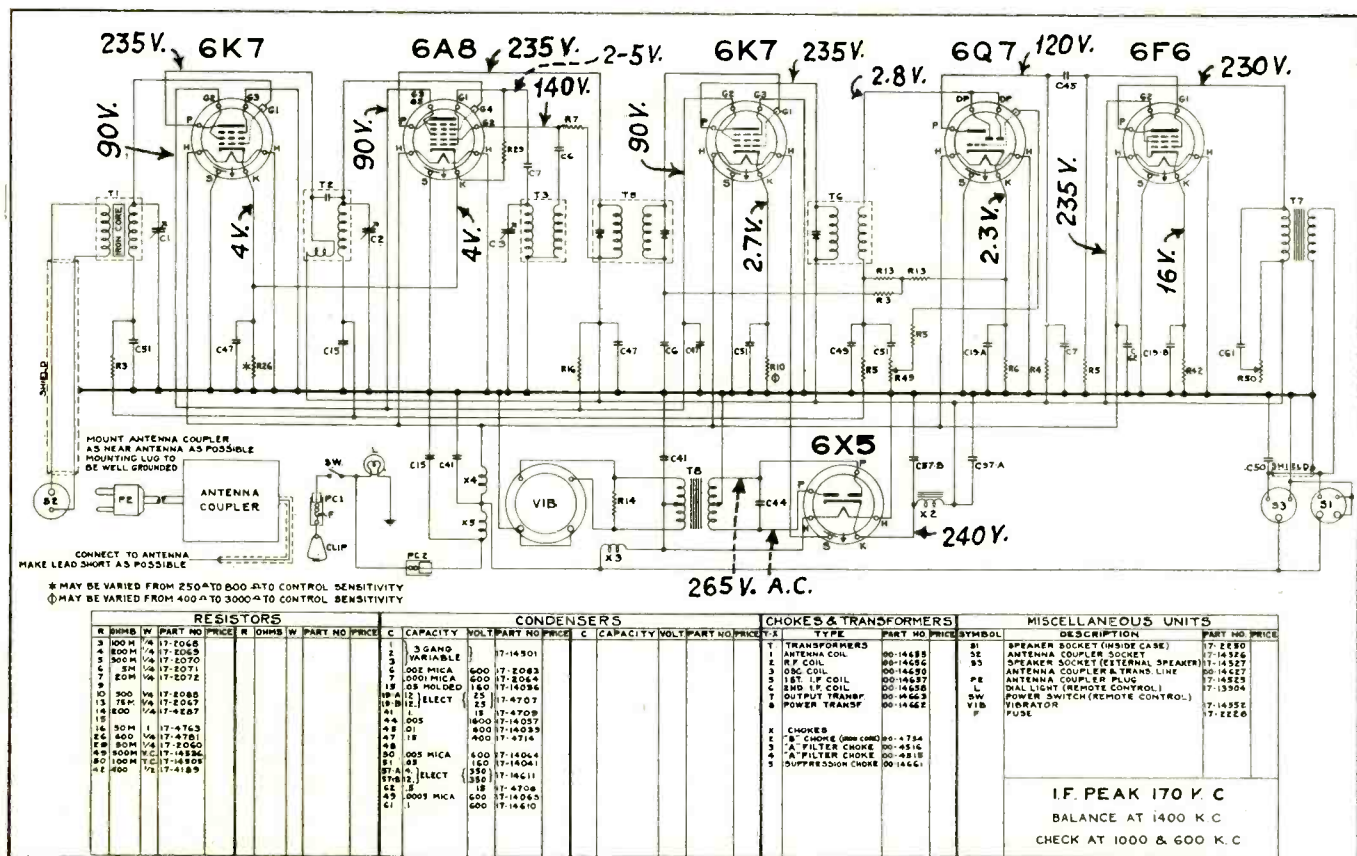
235V. 6K7 6A8 235V. 2-5V. 6K7 235V. 6Q7 120V. 6F6 230V.

140V. 2.8V.

90V. 90V. 90V. 235V.

4V. 4V. 2.7V. 2.3V. 16V.

G2 G3 G1 P H S K

T1 IRON CORE C1 T2 C2 T3 C3 T8 T6 T7 R7 C6 C7 R29 C45 R13 R13 R3 R5

C51 R3 C47 R26 C15 R16 C47 C6 C47 C51 R10 C49 R5 R49 C51 C19A R6 R4 C7 R5 C19B R42 C61 R50

SHIELD

MOUNT ANTENNA COUPLER AS NEAR ANTENNA AS POSSIBLE MOUNTING LUG TO BE WELL GROUNDED

S2 PE ANTENNA COUPLER SW. L PC1 F CLIP PC2 C15 C41 X4 X5 VIB R14 T8 X3 C41 C44 6X5 C57B C57A X2 C50 SHIELD S3 S1

CONNECT TO ANTENNA MAKE LEAD SHORT AS POSSIBLE

240V.

265V. A.C.

* MAY BE VARIED FROM 250Ω TO 800Ω TO CONTROL SENSITIVITY
Φ MAY BE VARIED FROM 400Ω TO 3000Ω TO CONTROL SENSITIVITY

RESISTORS

| R | OHMS | W | PART NO | PRICE | R | OHMS | W | PART NO | PRICE |
|---|---|---|---|---|---|---|---|---|---|
| 3 | 100 M | 1/4 | 17-2068 | | | | | | |
| 4 | 200 M | 1/4 | 17-2069 | | | | | | |
| 5 | 300 M | 1/4 | 17-2070 | | | | | | |
| 6 | 5 M | 1/4 | 17-2071 | | | | | | |
| 7 | 20 M | 1/4 | 17-2072 | | | | | | |
| 9 | | | | | | | | | |
| 10 | 500 | 1/4 | 17-2088 | | | | | | |
| 13 | 75 M | 1/4 | 17-2067 | | | | | | |
| 14 | 200 | 1/4 | 17-4287 | | | | | | |
| 15 | | | | | | | | | |
| 16 | 50 M | 1 | 17-4763 | | | | | | |
| 26 | 600 | 1/4 | 17-4781 | | | | | | |
| 29 | 50 M | 1/4 | 17-2060 | | | | | | |
| 49 | 500 M | V.C. | 17-14536 | | | | | | |
| 50 | 100 M | T.C. | 17-14505 | | | | | | |
| 42 | 400 | 1/2 | 17-4189 | | | | | | |

CONDENSERS

| C | CAPACITY | VOLT | PART NO | PRICE | C | CAPACITY | VOLT | PART NO | PRICE |
|---|---|---|---|---|---|---|---|---|---|
| 1 2 3 | 3 GANG VARIABLE | | 17-14501 | | | | | | |
| 6 | .002 MICA | 600 | 17-2063 | | | | | | |
| 7 | .0001 MICA | 600 | 17-2064 | | | | | | |
| 15 | .05 MOLDED | 160 | 17-14096 | | | | | | |
| 19-A 19-B | 12. 12. ELECT | 25 25 | 17-4707 | | | | | | |
| 41 | 1 | 15 | 17-4709 | | | | | | |
| 44 | .005 | 1600 | 17-14057 | | | | | | |
| 45 | .01 | 400 | 17-14039 | | | | | | |
| 47 | .1 | 400 | 17-4714 | | | | | | |
| 48 | | | | | | | | | |
| 50 | .005 MICA | 600 | 17-14064 | | | | | | |
| 51 | .05 | 160 | 17-14041 | | | | | | |
| 57-A 57-B | 8. 8. ELECT | 350 350 | 17-14611 | | | | | | |
| 62 | .5 | 15 | 17-4706 | | | | | | |
| 49 | .0005 MICA | 600 | 17-14063 | | | | | | |
| 61 | .1 | 600 | 17-14610 | | | | | | |

CHOKES & TRANSFORMERS

| T-X | TYPE | PART NO | PRICE |
|---|---|---|---|
| T | TRANSFORMERS | | |
| 1 | ANTENNA COIL | 00-14655 | |
| 2 | R.F. COIL | 00-14656 | |
| 3 | OSC. COIL | 00-14650 | |
| 5 | 1ST. I.F. COIL | 00-14657 | |
| 6 | 2ND. I.F. COIL | 00-14658 | |
| 7 | OUTPUT TRANSF | 00-14663 | |
| 8 | POWER TRANSF | 00-14662 | |
| X | CHOKES | | |
| 2 | "B" CHOKE (IRON CORE) | 00-4734 | |
| 3 | "A" FILTER CHOKE | 00-4516 | |
| 4 | "A" FILTER CHOKE | 00-4818 | |
| 5 | SUPPRESSION CHOKE | 00-14661 | |

MISCELLANEOUS UNITS

| SYMBOL | DESCRIPTION | PART NO. | PRICE |
|---|---|---|---|
| S1 | SPEAKER SOCKET (INSIDE CASE) | 17-2250 | |
| S2 | ANTENNA COUPLER SOCKET | 17-14526 | |
| S3 | SPEAKER SOCKET (EXTERNAL SPEAKER) | 17-14527 | |
| | ANTENNA COUPLER & TRANS. LINE | 00-14627 | |
| PE | ANTENNA COUPLER PLUG | 17-14525 | |
| L | DIAL LIGHT (REMOTE CONTROL) | 17-13904 | |
| SW | POWER SWITCH (REMOTE CONTROL) | | |
| VIB | VIBRATOR | 17-14532 | |
| F | FUSE | 17-2226 | |

I.F. PEAK 170 K.C
BALANCE AT 1400 K.C
CHECK AT 1000 & 600 K.C